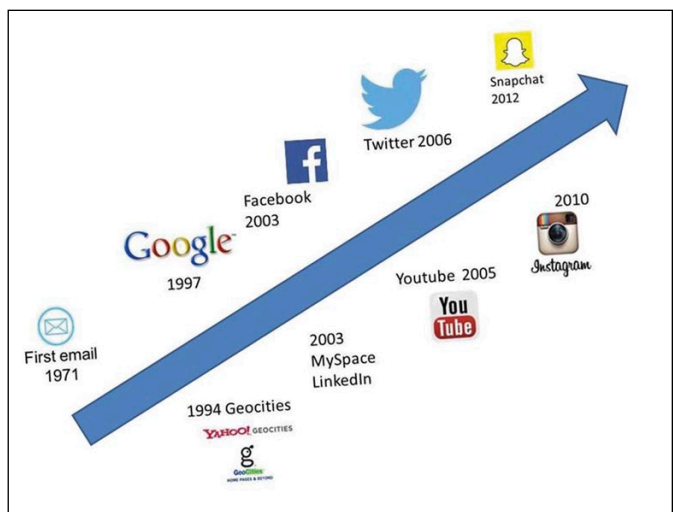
First email 1971

Google

1997

f

Facebook 2003

Twitter 2006

Snapchat 2012

1994 Geocities

YAHOO! GEOCITIES

g

GeoCities

HOME PAGES & BEYOND

2003 MySpace LinkedIn

Youtube 2005

You Tube

2010

Instagram